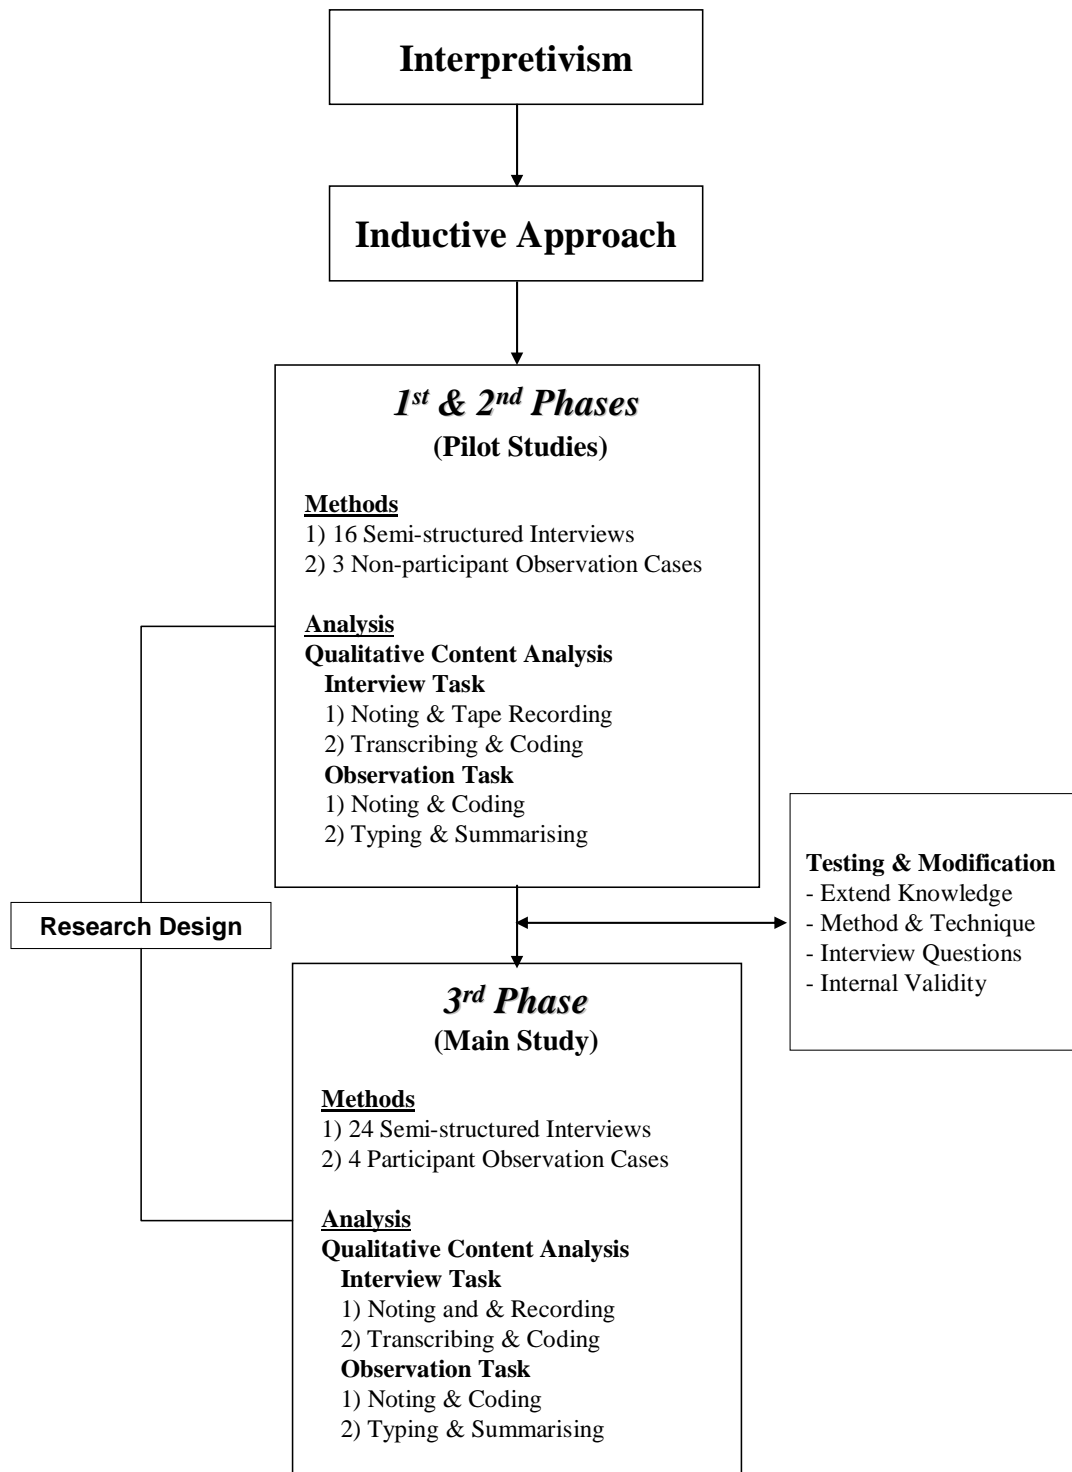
Interpretivism

Inductive Approach

$1^{st}$ & $2^{nd}$ Phases
(Pilot Studies)

Methods
1) 16 Semi-structured Interviews
2) 3 Non-participant Observation Cases

Analysis
Qualitative Content Analysis
Interview Task
1) Noting & Tape Recording
2) Transcribing & Coding
Observation Task
1) Noting & Coding
2) Typing & Summarising

Testing & Modification
- Extend Knowledge
- Method & Technique
- Interview Questions
- Internal Validity

Research Design

$3^{rd}$ Phase
(Main Study)

Methods
1) 24 Semi-structured Interviews
2) 4 Participant Observation Cases

Analysis
Qualitative Content Analysis
Interview Task
1) Noting and & Recording
2) Transcribing & Coding
Observation Task
1) Noting & Coding
2) Typing & Summarising